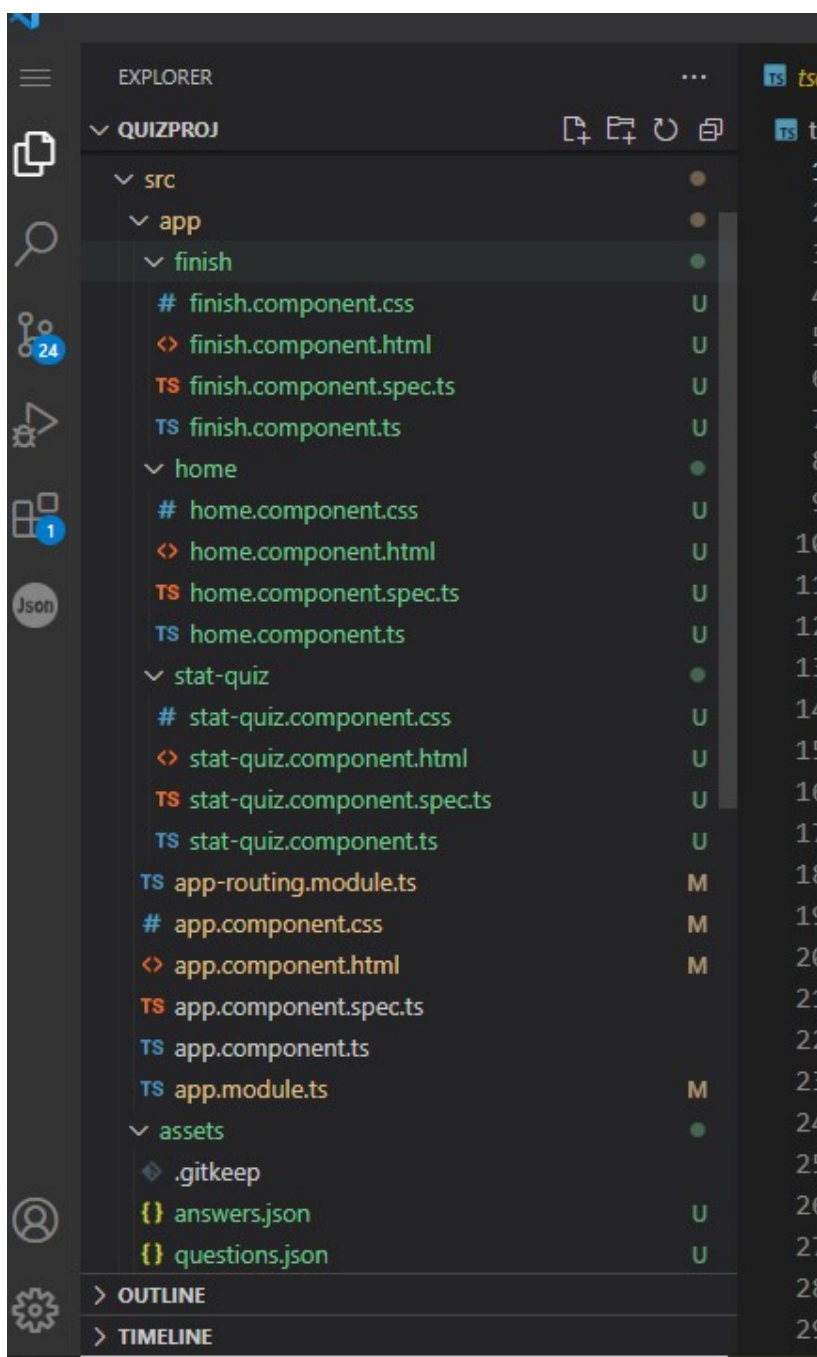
EXPLORER ...

QUIZPROJ

src

app

finish

# finish.component.css U

<> finish.component.html U

TS finish.component.spec.ts U

TS finish.component.ts U

home

# home.component.css U

<> home.component.html U

TS home.component.spec.ts U

TS home.component.ts U

stat-quiz

# stat-quiz.component.css U

<> stat-quiz.component.html U

TS stat-quiz.component.spec.ts U

TS stat-quiz.component.ts U

TS app-routing.module.ts M

# app.component.css M

<> app.component.html M

TS app.component.spec.ts

TS app.component.ts

TS app.module.ts M

assets

.gitkeep

{} answers.json U

{} questions.json U

OUTLINE

TIMELINE

24

1

Json

TS ts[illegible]

TS t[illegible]

1
2
3
4
5
6
7
8
9
10
11
12
13
14
15
16
17
18
19
20
21
22
23
24
25
26
27
28
29